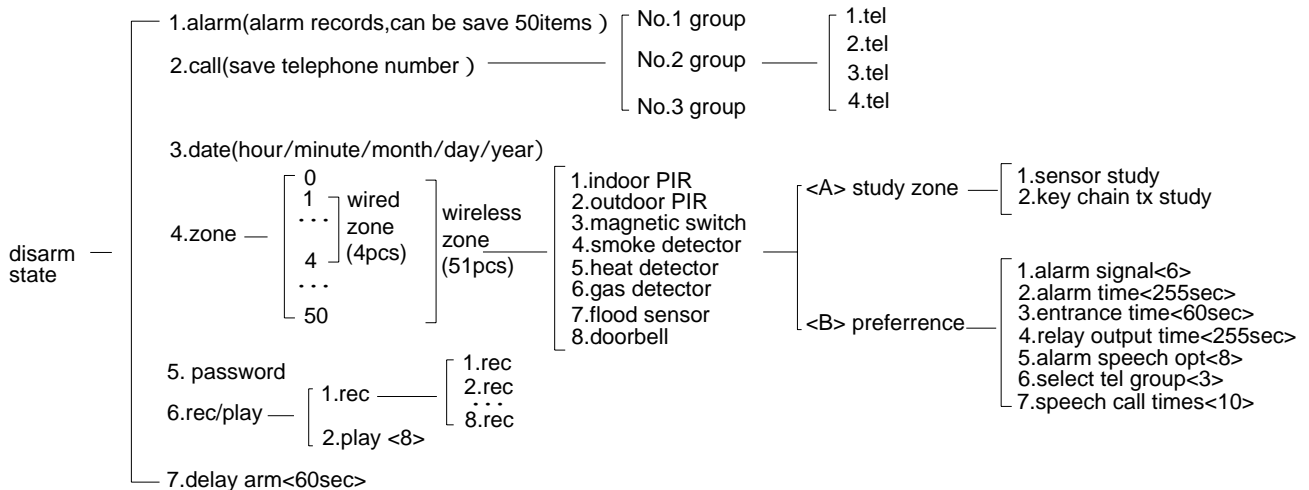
disarm state

1.alarm(alarm records,can be save 50items )
2.call(save telephone number )

No.1 group
No.2 group
No.3 group

1.tel
2.tel
3.tel
4.tel

3.date(hour/minute/month/day/year)

4.zone

0
1
. . .
4
. . .
50

wired zone (4pcs)

wireless zone (51pcs)

1.indoor PIR
2.outdoor PIR
3.magnetic switch
4.smoke detector
5.heat detector
6.gas detector
7.flood sensor
8.doorbell

<A> study zone

1.sensor study
2.key chain tx study

<B> preferrence

1.alarm signal<6>
2.alarm time<255sec>
3.entrance time<60sec>
4.relay output time<255sec>
5.alarm speech opt<8>
6.select tel group<3>
7.speech call times<10>

5. password
6.rec/play

1.rec
2.play <8>

1.rec
2.rec
. . .
8.rec

7.delay arm<60sec>